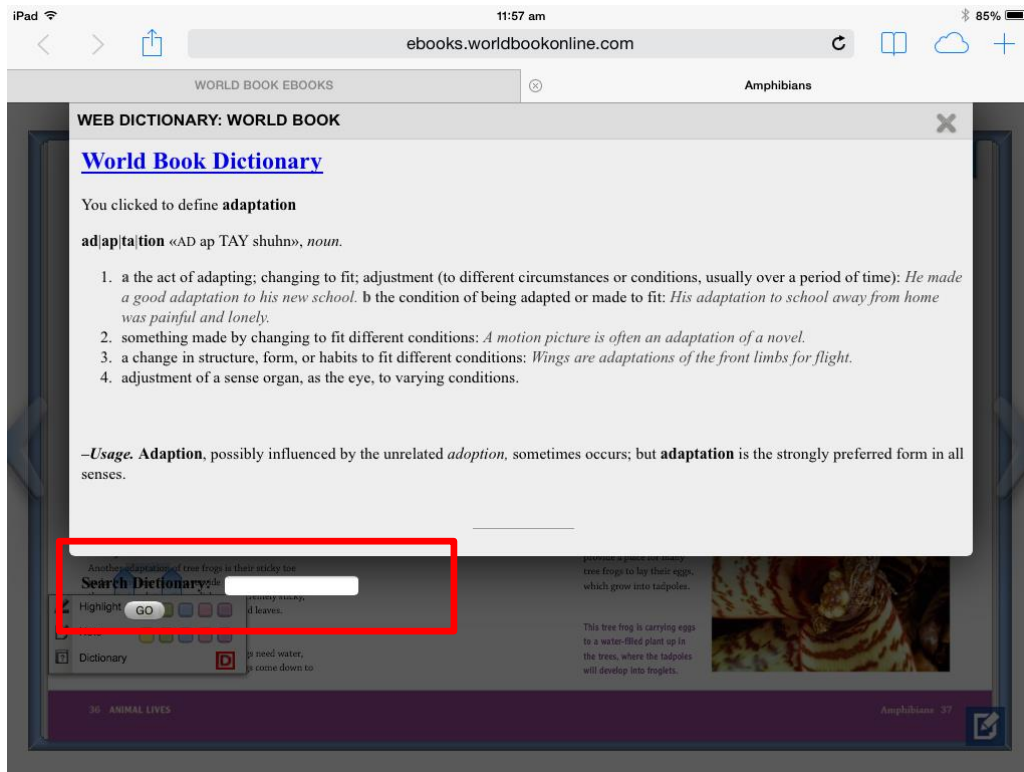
iPad 11:57 am 85%

ebooks.worldbookonline.com

WORLD BOOK EBOOKS

Amphibians

WEB DICTIONARY: WORLD BOOK

World Book Dictionary

You clicked to define **adaptation**

**ad|ap|ta|tion** «AD ap TAY shuhn», *noun.*

1. a the act of adapting; changing to fit; adjustment (to different circumstances or conditions, usually over a period of time): *He made a good adaptation to his new school.* **b** the condition of being adapted or made to fit: *His adaptation to school away from home was painful and lonely.*
2. something made by changing to fit different conditions: *A motion picture is often an adaptation of a novel.*
3. a change in structure, form, or habits to fit different conditions: *Wings are adaptations of the front limbs for flight.*
4. adjustment of a sense organ, as the eye, to varying conditions.

*–Usage.* **Adaption**, possibly influenced by the unrelated *adoption,* sometimes occurs; but **adaptation** is the strongly preferred form in all senses.

Another adaptation of tree frogs is their sticky toe

Search Dictionary:

GO

Highlight

Note

Dictionary

tree frogs to lay their eggs, which grow into tadpoles.

This tree frog is carrying eggs to a water-filled plant up in the trees, where the tadpoles will develop into froglets.

36 ANIMAL LIVES

Amphibians 37